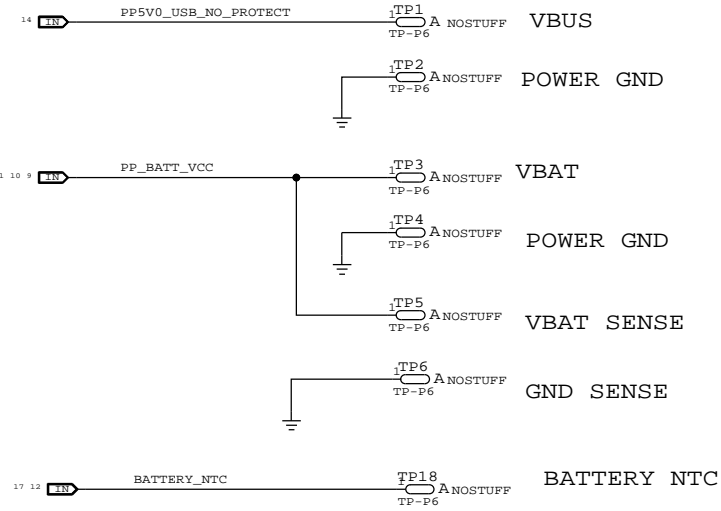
14 IN PP5V0_USB_NO_PROTECT 1 TP1 A NOSTUFF TP-P6 VBUS

1 TP2 A NOSTUFF TP-P6 POWER GND

1 10 9 IN PP_BATT_VCC 1 TP3 A NOSTUFF TP-P6 VBAT

1 TP4 A NOSTUFF TP-P6 POWER GND

1 TP5 A NOSTUFF TP-P6 VBAT SENSE

1 TP6 A NOSTUFF TP-P6 GND SENSE

17 12 IN BATTERY_NTC 1 TP18 A NOSTUFF TP-P6 BATTERY NTC